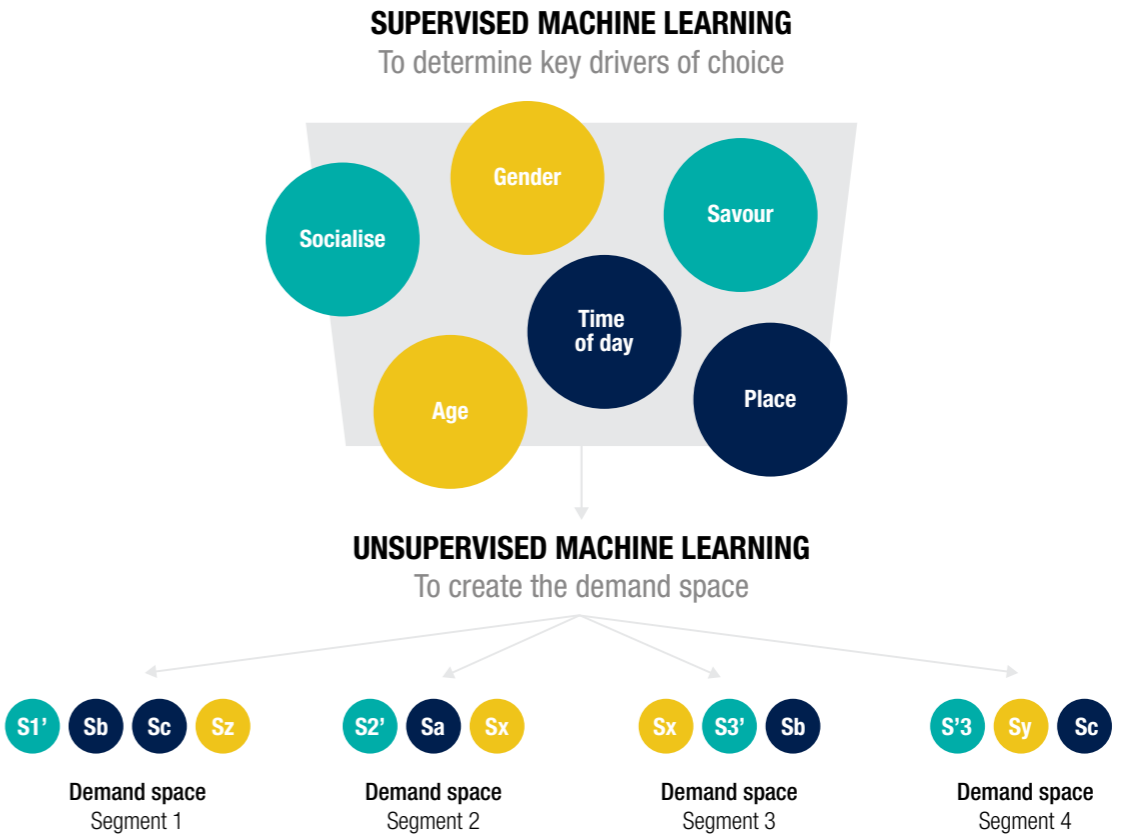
SUPERVISED MACHINE LEARNING
To determine key drivers of choice

Gender
Socialise
Savour
Time of day
Age
Place

UNSUPERVISED MACHINE LEARNING
To create the demand space

S1' Sb Sc Sz
Demand space
Segment 1

S2' Sa Sx
Demand space
Segment 2

Sx S3' Sb
Demand space
Segment 3

S'3 Sy Sc
Demand space
Segment 4